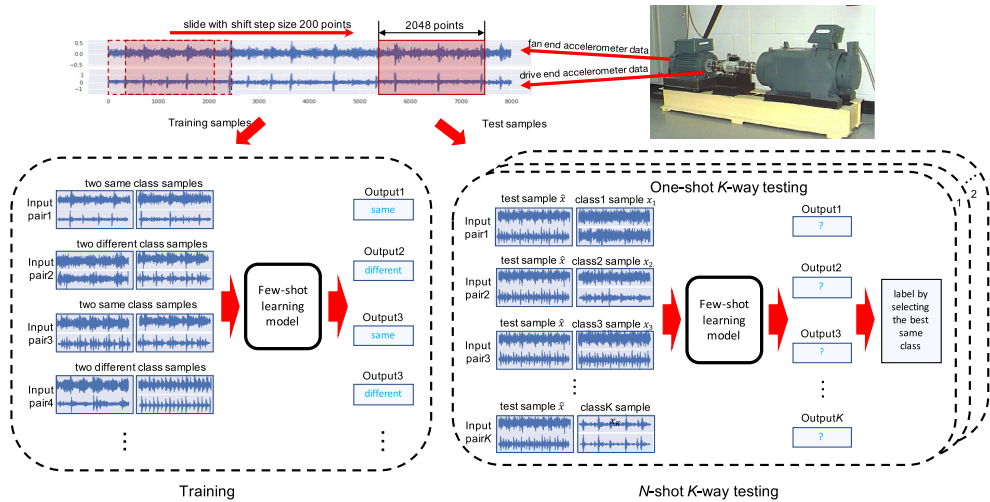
slide with shift step size 200 points

2048 points

0.5
0.0
−0.5

1
0
−1

0 1000 2000 3000 4000 5000 6000 7000 8000

fan end accelerometer data

drive end accelerometer data

Training samples

Test samples

two same class samples
Input pair1
Output1
same

two different class samples
Input pair2
Output2
different

Few-shot learning model

two same class samples
Input pair3
Output3
same

two different class samples
Input pair4
Output3
different

⋮

⋮

Training

One-shot $K$-way testing

test sample $\hat{x}$ class1 sample $x_1$
Input pair1
Output1
?

test sample $\hat{x}$ class2 sample $x_2$
Input pair2
Output2
?

Few-shot learning model

label by selecting the best same class

test sample $\hat{x}$ class3 sample $x_3$
Input pair3
Output3
?

⋮

⋮

test sample $\hat{x}$ classK sample $x_K$
Input pair$K$
Output$K$
?

1 2 ⋯

$N$-shot $K$-way testing